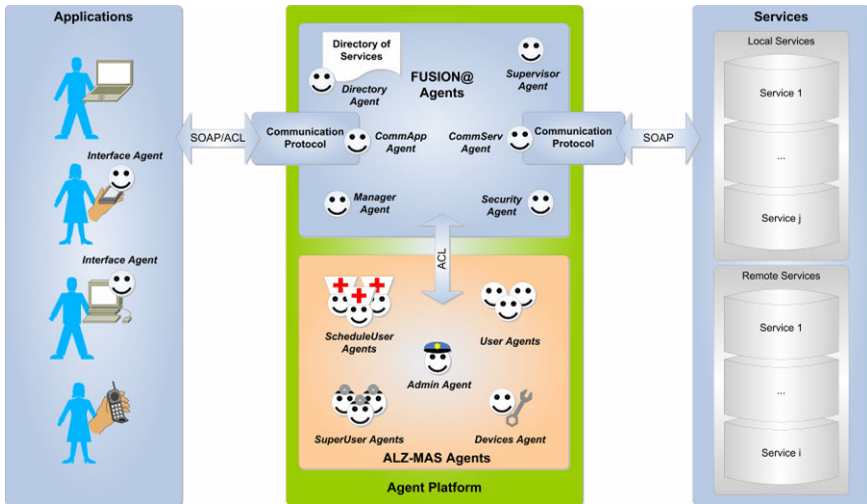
Applications

Interface Agent

Interface Agent

SOAP/ACL

Directory of Services

FUSION@ Agents

Directory Agent

Supervisor Agent

Communication Protocol

CommApp Agent

CommServ Agent

Communication Protocol

Manager Agent

Security Agent

ACL

ScheduleUser Agents

User Agents

Admin Agent

SuperUser Agents

Devices Agent

ALZ-MAS Agents

Agent Platform

SOAP

Services

Local Services

Service 1

...

Service j

Remote Services

Service 1

...

Service i